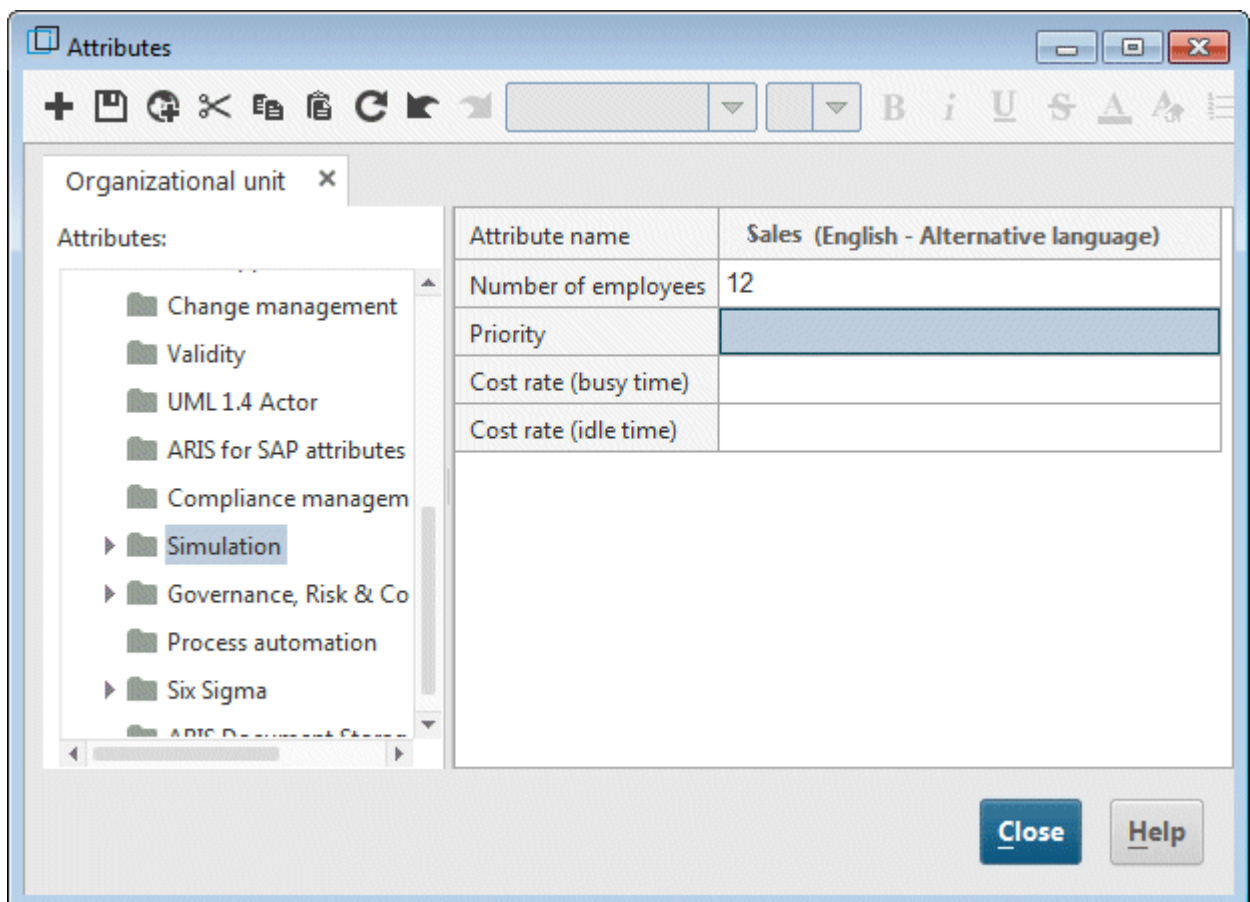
Attributes

B i U S A

Organizational unit ×

Attributes:

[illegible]

Change management

Validity

UML 1.4 Actor

ARIS for SAP attributes

Compliance managem

Simulation

Governance, Risk & Co

Process automation

Six Sigma

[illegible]

| Attribute name | Sales (English - Alternative language) |
|---|---|
| Number of employees | 12 |
| Priority | |
| Cost rate (busy time) | |
| Cost rate (idle time) | |

Close

Help